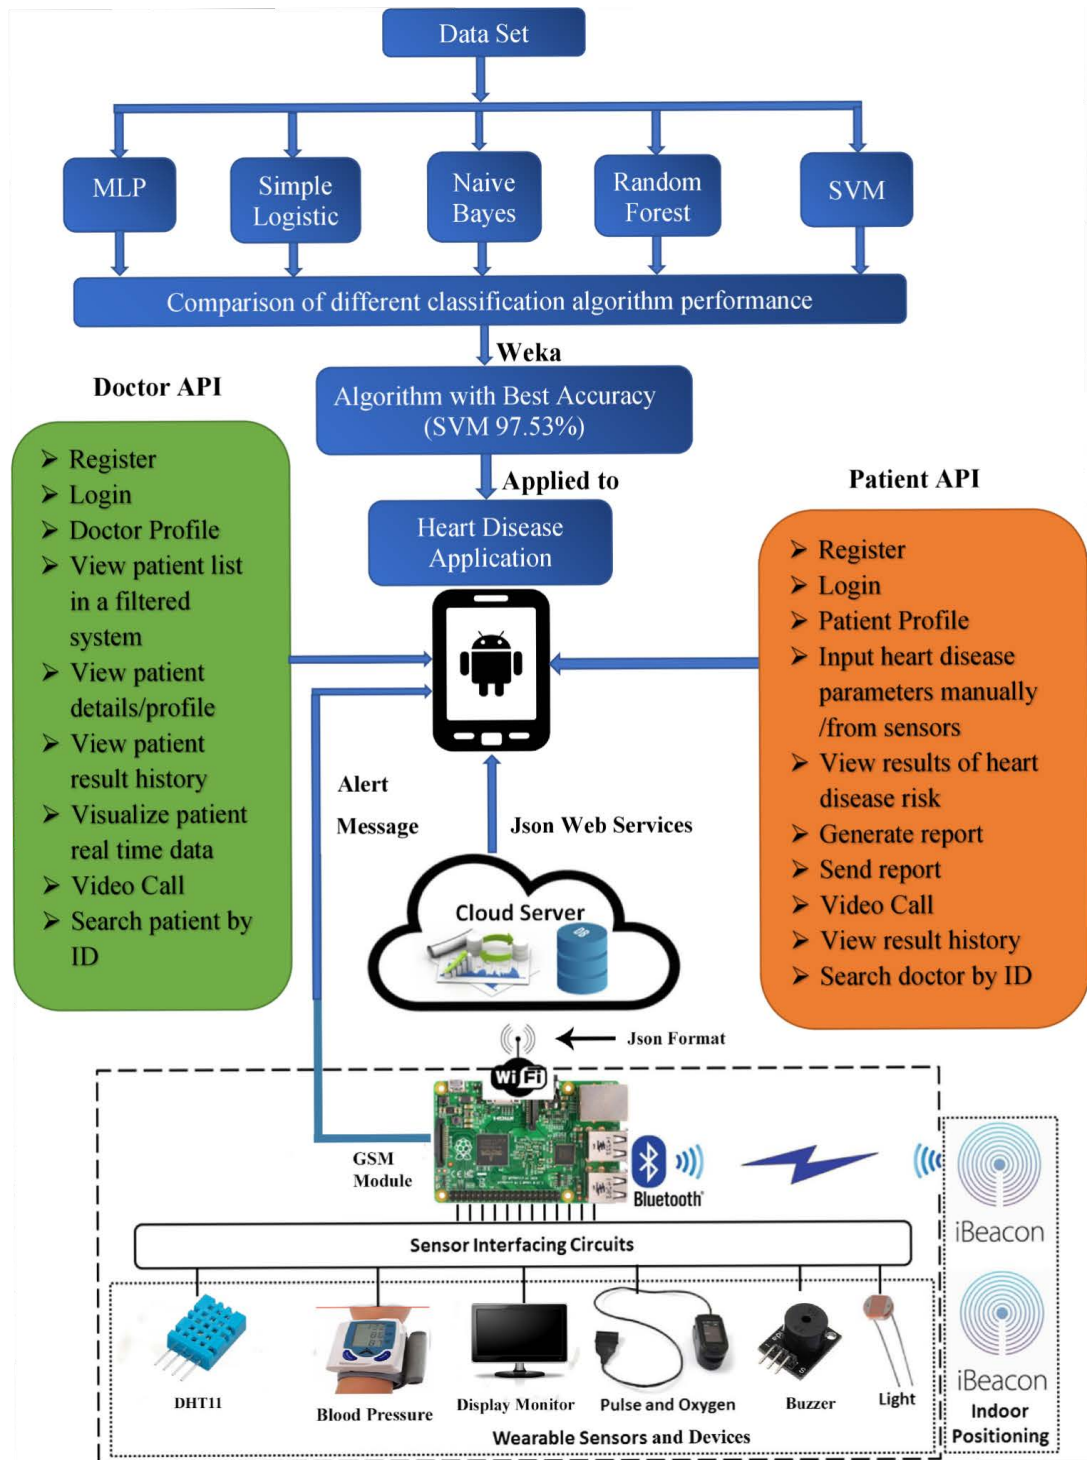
Data Set

MLP

Simple Logistic

Naive Bayes

Random Forest

SVM

Comparison of different classification algorithm performance

Weka

Algorithm with Best Accuracy (SVM 97.53%)

Applied to

Heart Disease Application

Doctor API

➢ Register
➢ Login
➢ Doctor Profile
➢ View patient list in a filtered system
➢ View patient details/profile
➢ View patient result history
➢ Visualize patient real time data
➢ Video Call
➢ Search patient by ID

Patient API

➢ Register
➢ Login
➢ Patient Profile
➢ Input heart disease parameters manually /from sensors
➢ View results of heart disease risk
➢ Generate report
➢ Send report
➢ Video Call
➢ View result history
➢ Search doctor by ID

Alert

Message

Json Web Services

Cloud Server

Json Format

Wi Fi

GSM Module

Bluetooth

iBeacon

iBeacon

Indoor Positioning

Sensor Interfacing Circuits

DHT11

Blood Pressure

Display Monitor

Pulse and Oxygen

Buzzer

Light

Wearable Sensors and Devices